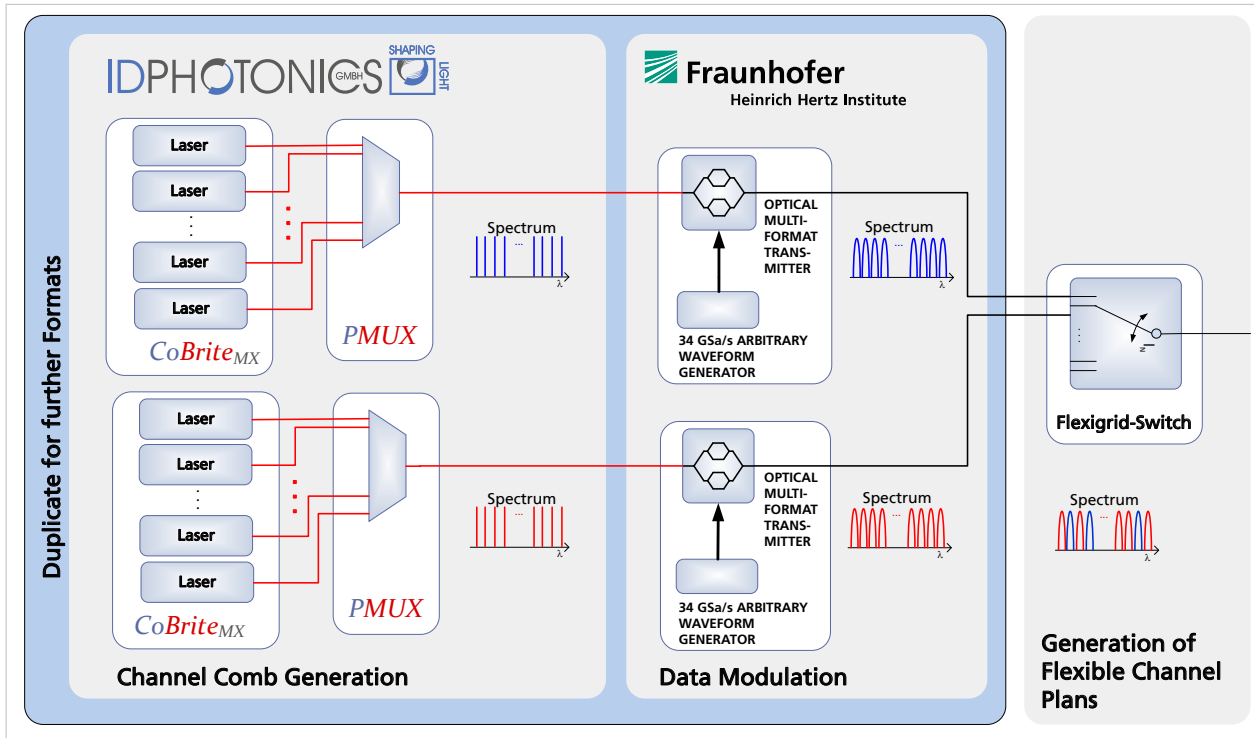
Duplicate for further Formats

IDPHOTONICS GMBH SHAPING LIGHT

Laser
Laser
Laser
Laser
PMUX
$CoBrite_{MX}$

Spectrum
λ

Laser
Laser
Laser
Laser
PMUX
$CoBrite_{MX}$

Spectrum
λ

Channel Comb Generation

Fraunhofer
Heinrich Hertz Institute

OPTICAL MULTI-FORMAT TRANS-MITTER
34 GSa/s ARBITRARY WAVEFORM GENERATOR

Spectrum
λ

OPTICAL MULTI-FORMAT TRANS-MITTER
34 GSa/s ARBITRARY WAVEFORM GENERATOR

Spectrum
λ

Data Modulation

Flexigrid-Switch

Spectrum
λ

Generation of Flexible Channel Plans